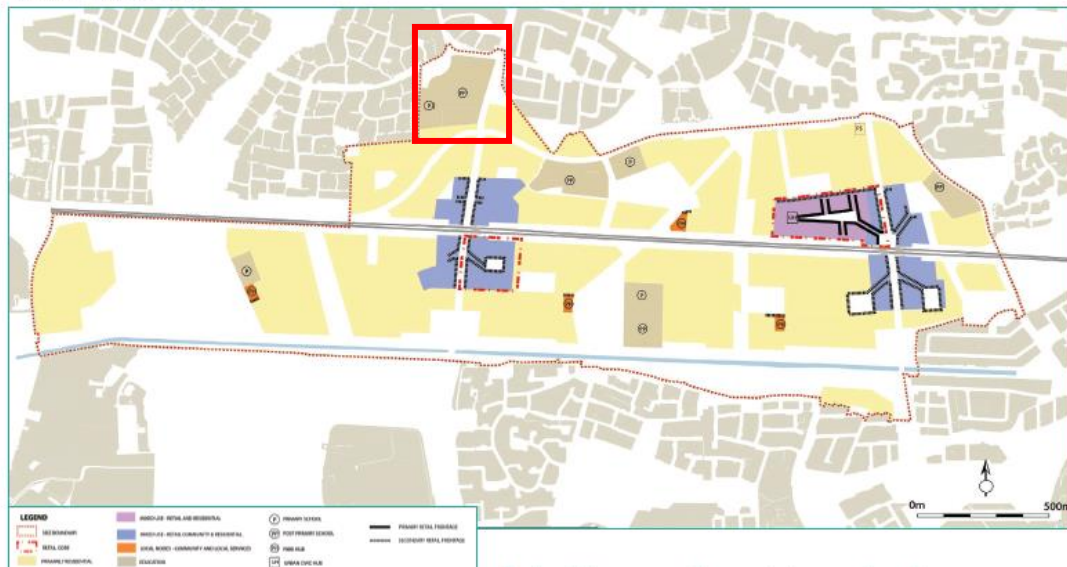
LEGEND
SITE BOUNDARY
RETAIL CORE
PRIMARILY RESIDENTIAL
MIXED USE - RETAIL AND RESIDENTIAL
MIXED USE - RETAIL COMMUNITY & RESIDENTIAL
LOCAL NODES - COMMUNITY AND LOCAL SERVICES
EDUCATION
P PRIMARY SCHOOL
PP POST PRIMARY SCHOOL
PARK HUB
UCH URBAN CIVIC HUB
PRIMARY RETAIL FRONTAGE
SECONDARY RETAIL FRONTAGE

P
PP
PS
P
PP
PP
UCH
P
PP

0m
500m